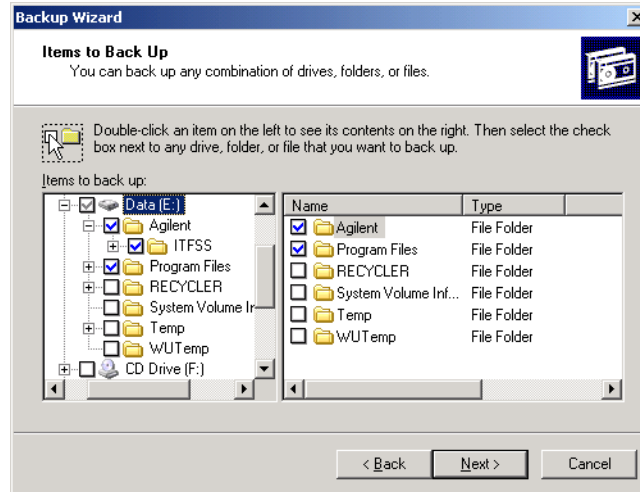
Backup Wizard

Items to Back Up
You can back up any combination of drives, folders, or files.

Double-click an item on the left to see its contents on the right. Then select the check box next to any drive, folder, or file that you want to back up.

Items to back up:

Data (E:)
Agilent
ITFSS
Program Files
RECYCLER
System Volume In
Temp
WUTemp
CD Drive (F:)

| Name | Type |
|---|---|
| Agilent | File Folder |
| Program Files | File Folder |
| RECYCLER | File Folder |
| System Volume Inf... | File Folder |
| Temp | File Folder |
| WUTemp | File Folder |

< Back
Next >
Cancel